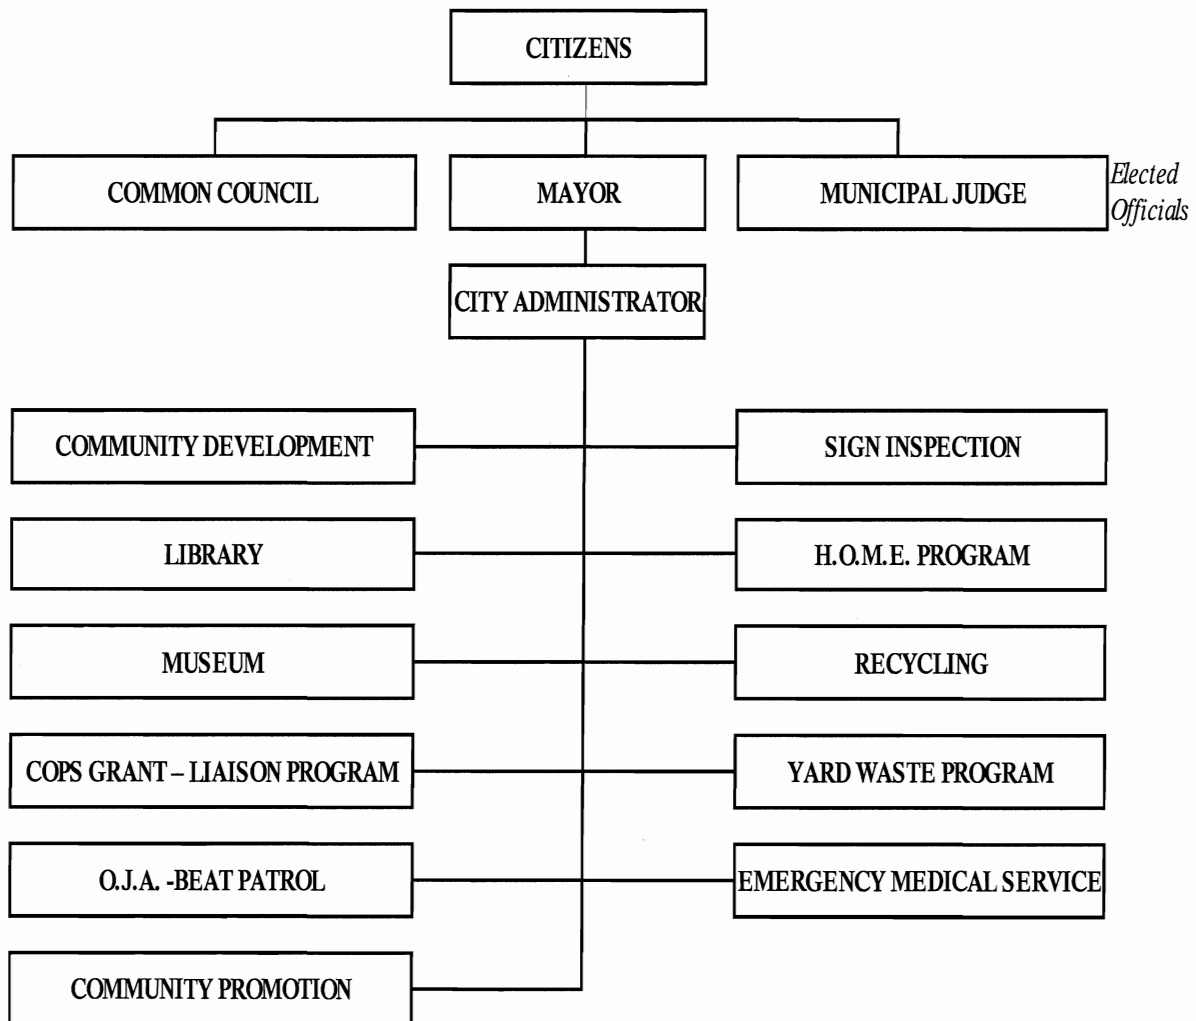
CITIZENS

COMMON COUNCIL

MAYOR

MUNICIPAL JUDGE

Elected Officials

CITY ADMINISTRATOR

COMMUNITY DEVELOPMENT

SIGN INSPECTION

LIBRARY

H.O.M.E. PROGRAM

MUSEUM

RECYCLING

COPS GRANT – LIAISON PROGRAM

YARD WASTE PROGRAM

O.J.A. -BEAT PATROL

EMERGENCY MEDICAL SERVICE

COMMUNITY PROMOTION